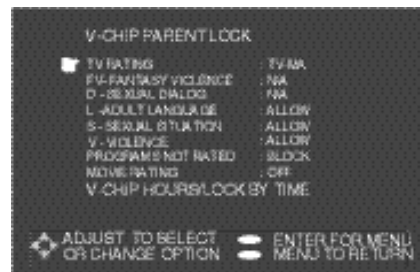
V-CHIP PARENT LOCK

TV RATING : TV-MA
FV-FANTASY VIOLENCE : N/A
D - SEXUAL DIALOG : N/A
L -ADULT LANGUAGE : ALLOW
S - SEXUAL SITUATION : ALLOW
V - VIOLENCE : ALLOW
PROGRAMS NOT RATED : BLOCK
MOVIE RATING : OFF
V-CHIP HOURS/LOCK BY TIME

ADJUST TO SELECT OR CHANGE OPTION
ENTER FOR MENU MENU TO RETURN